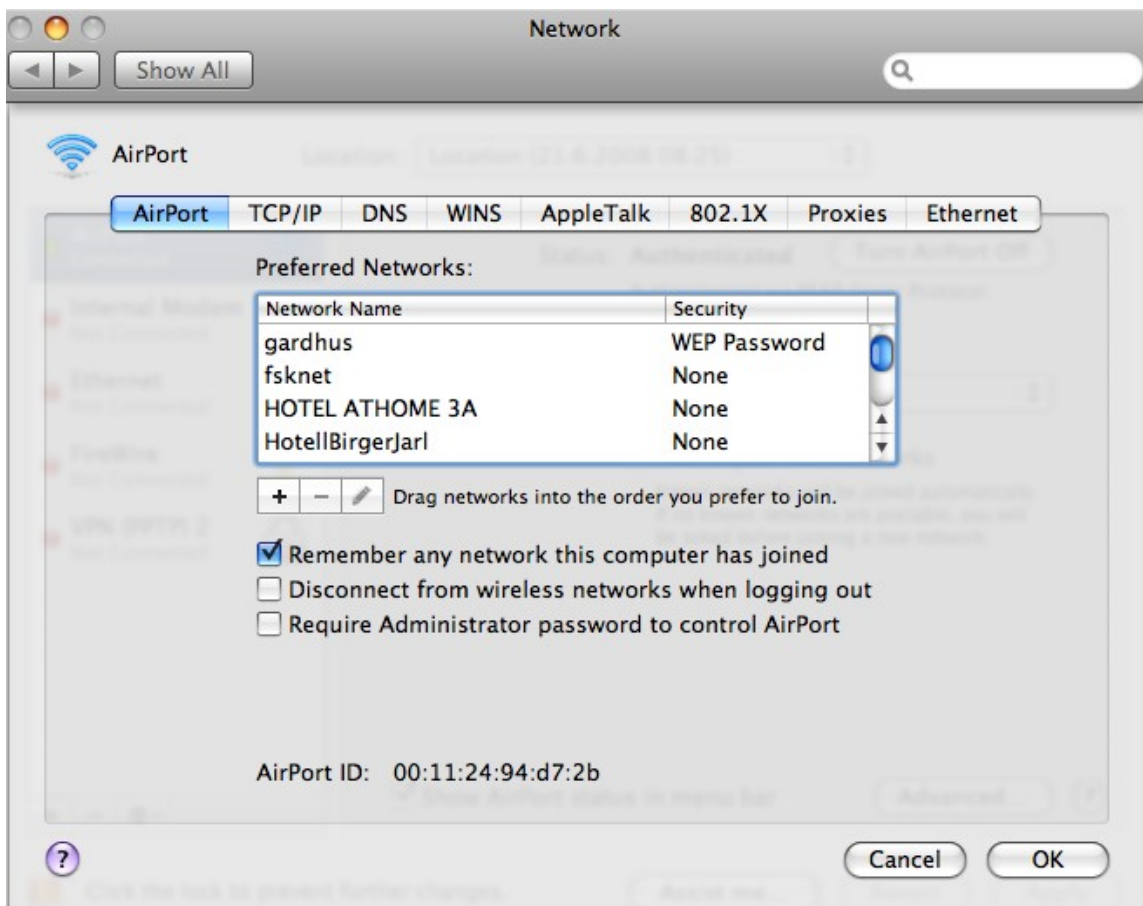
Network

Show All

AirPort

AirPort | TCP/IP | DNS | WINS | AppleTalk | 802.1X | Proxies | Ethernet

Preferred Networks:

| Network Name | Security |
|---|---|
| gardhus | WEP Password |
| fsknet | None |
| HOTEL ATHOME 3A | None |
| HotellBirgerJarl | None |

+ − Drag networks into the order you prefer to join.

Remember any network this computer has joined

Disconnect from wireless networks when logging out

Require Administrator password to control AirPort

AirPort ID: 00:11:24:94:d7:2b

?

Cancel

OK